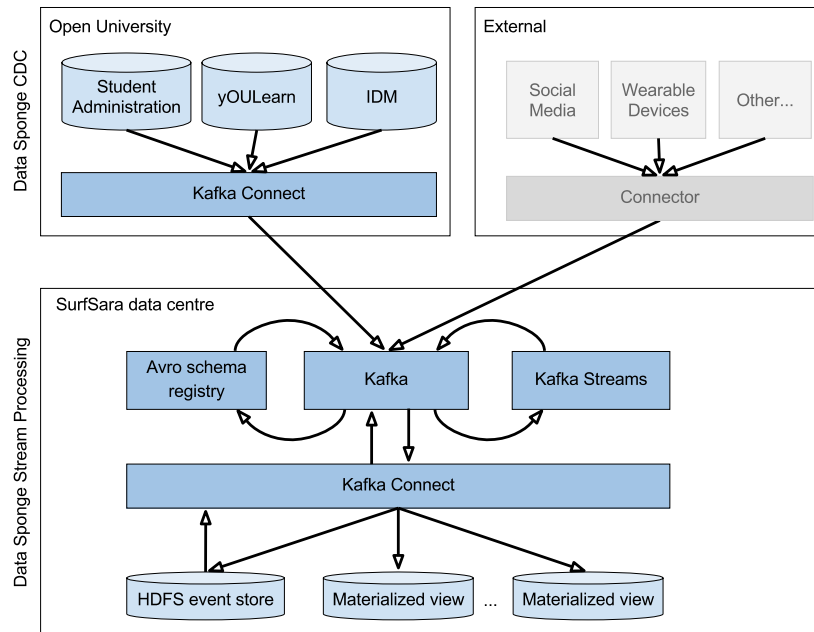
Data Sponge CDC

Open University

Student Administration

yOULearn

IDM

Kafka Connect

External

Social Media

Wearable Devices

Other...

Connector

Data Sponge Stream Processing

SurfSara data centre

Avro schema registry

Kafka

Kafka Streams

Kafka Connect

HDFS event store

Materialized view

...

Materialized view